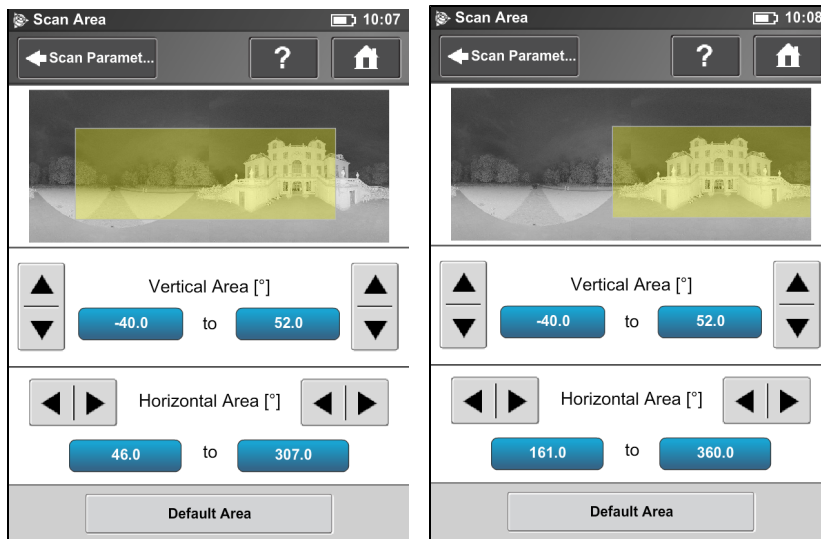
Scan Area 10:07

Scan Paramet...

?

Vertical Area [°]

-40.0 to 52.0

Horizontal Area [°]

46.0 to 307.0

Default Area

Scan Area 10:08

Scan Paramet...

?

Vertical Area [°]

-40.0 to 52.0

Horizontal Area [°]

161.0 to 360.0

Default Area